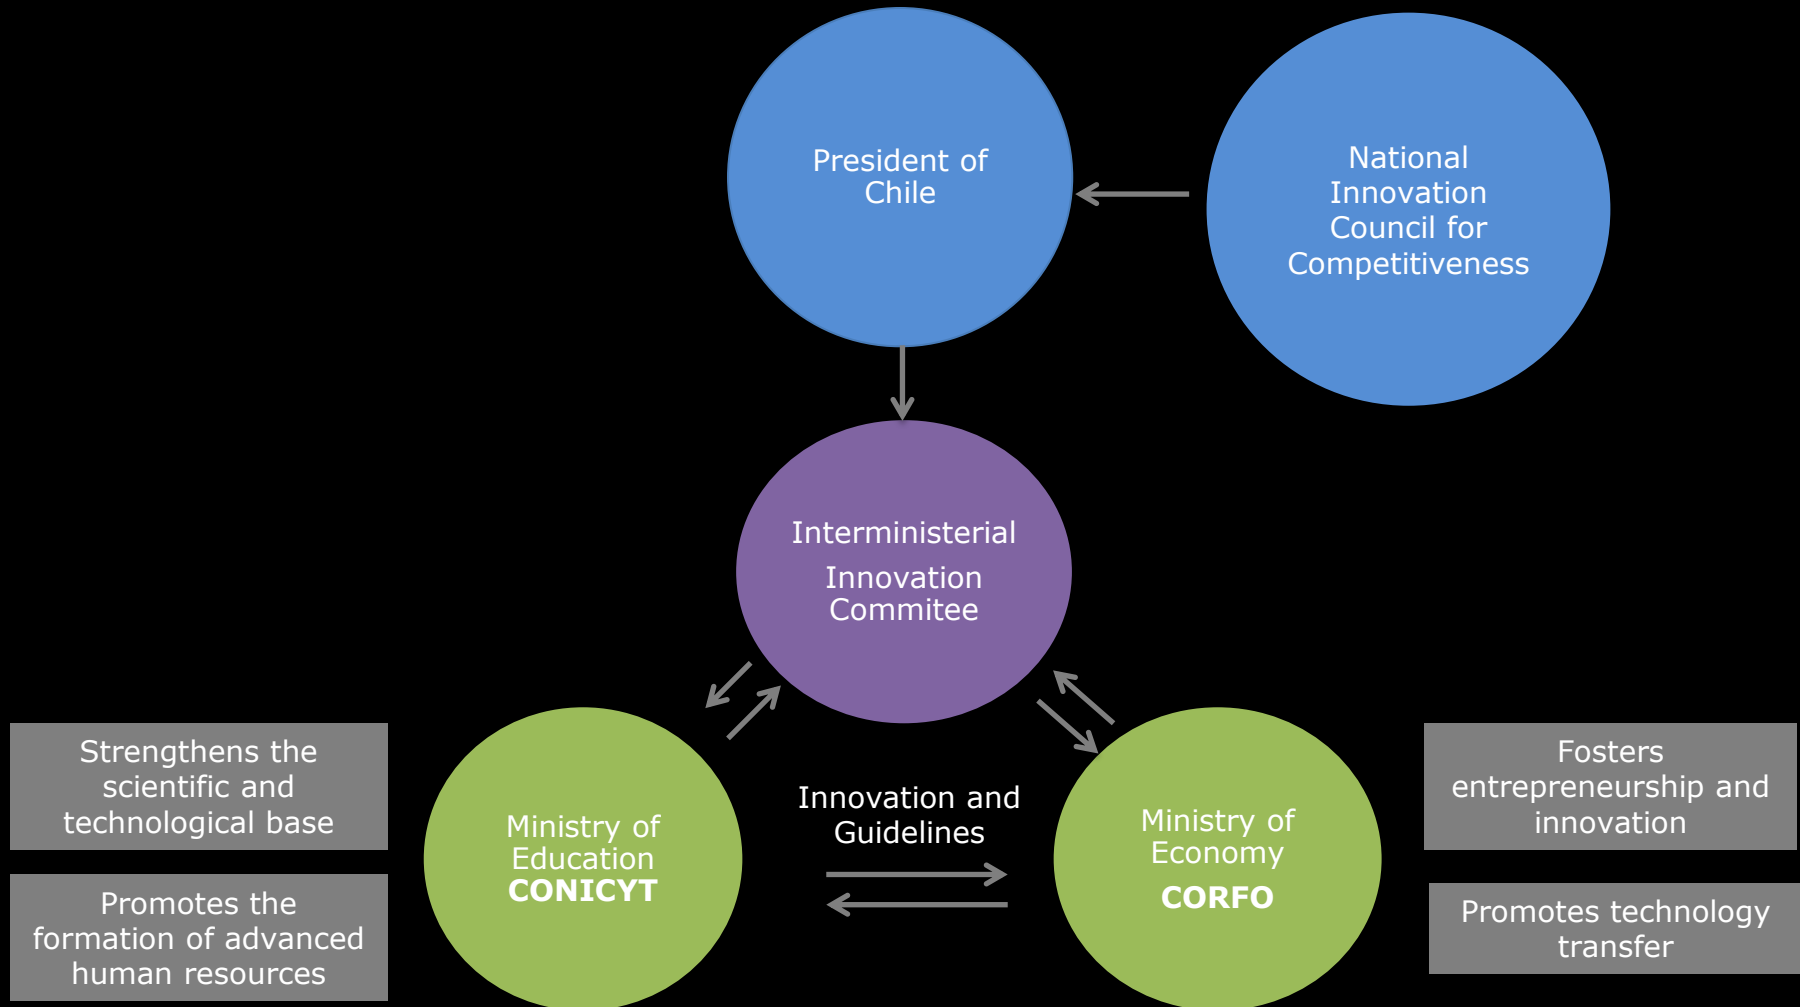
President of Chile

National Innovation Council for Competitiveness

Interministerial Innovation Commitee

Strengthens the scientific and technological base

Promotes the formation of advanced human resources

Ministry of Education
CONICYT

Innovation and Guidelines

Ministry of Economy
CORFO

Fosters entrepreneurship and innovation

Promotes technology transfer